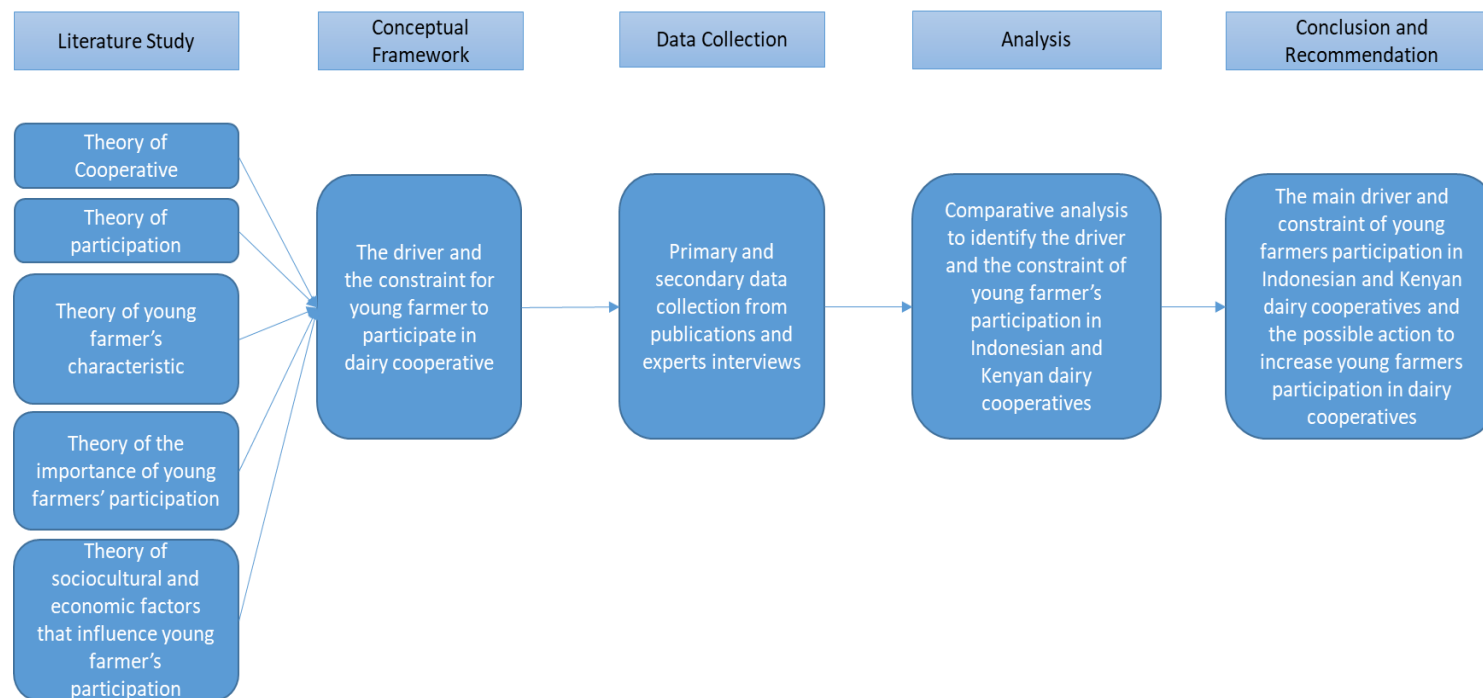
Literature Study

Conceptual Framework

Data Collection

Analysis

Conclusion and Recommendation

Theory of Cooperative

Theory of participation

Theory of young farmer's characteristic

Theory of the importance of young farmers' participation

Theory of sociocultural and economic factors that influence young farmer's participation

The driver and the constraint for young farmer to participate in dairy cooperative

Primary and secondary data collection from publications and experts interviews

Comparative analysis to identify the driver and the constraint of young farmer's participation in Indonesian and Kenyan dairy cooperatives

The main driver and constraint of young farmers participation in Indonesian and Kenyan dairy cooperatives and the possible action to increase young farmers participation in dairy cooperatives